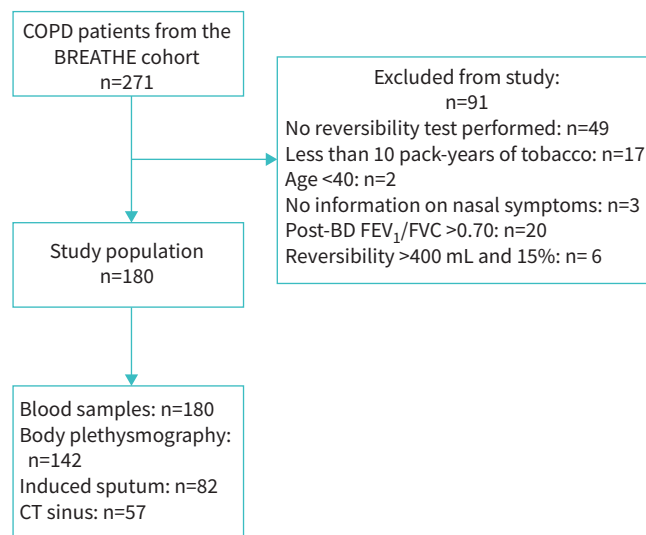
COPD patients from the BREATHE cohort
n=271

Excluded from study:
n=91
No reversibility test performed: n=49
Less than 10 pack-years of tobacco: n=17
Age <40: n=2
No information on nasal symptoms: n=3
Post-BD $FEV_1$/FVC >0.70: n=20
Reversibility >400 mL and 15%: n= 6

Study population
n=180

Blood samples: n=180
Body plethysmography: n=142
Induced sputum: n=82
CT sinus: n=57